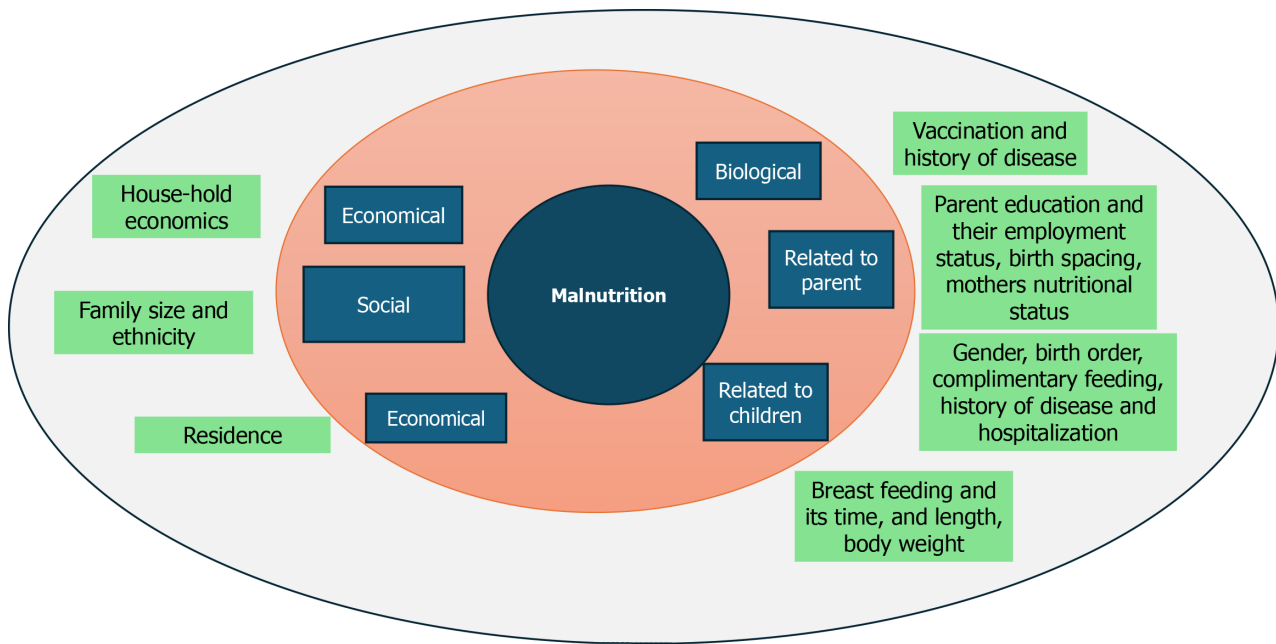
Vaccination and history of disease

House-hold economics

Biological

Economical

Parent education and their employment status, birth spacing, mothers nutritional status

Related to parent

Social

Malnutrition

Family size and ethnicity

Gender, birth order, complimentary feeding, history of disease and hospitalization

Related to children

Economical

Residence

Breast feeding and its time, and length, body weight